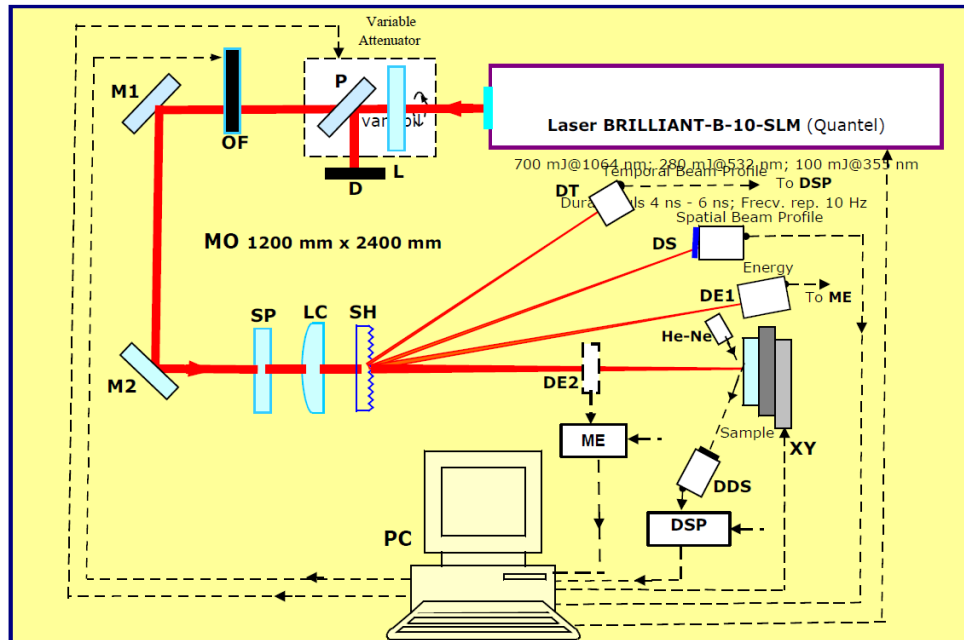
Variable Attenuator

M1

OF

P

variopol

L

D

Laser BRILLIANT-B-10-SLM (Quantel)

700 mJ@1064 nm; 280 mJ@532 nm; 100 mJ@355 nm

Temporal Beam Profile

DT

To DSP

Duration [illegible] 4 ns - 6 ns; Frecv. rep. 10 Hz

Spatial Beam Profile

DS

MO 1200 mm x 2400 mm

Energy

DE1

To ME

SP

LC

SH

He-Ne

M2

DE2

ME

Sample

XY

DDS

DSP

PC